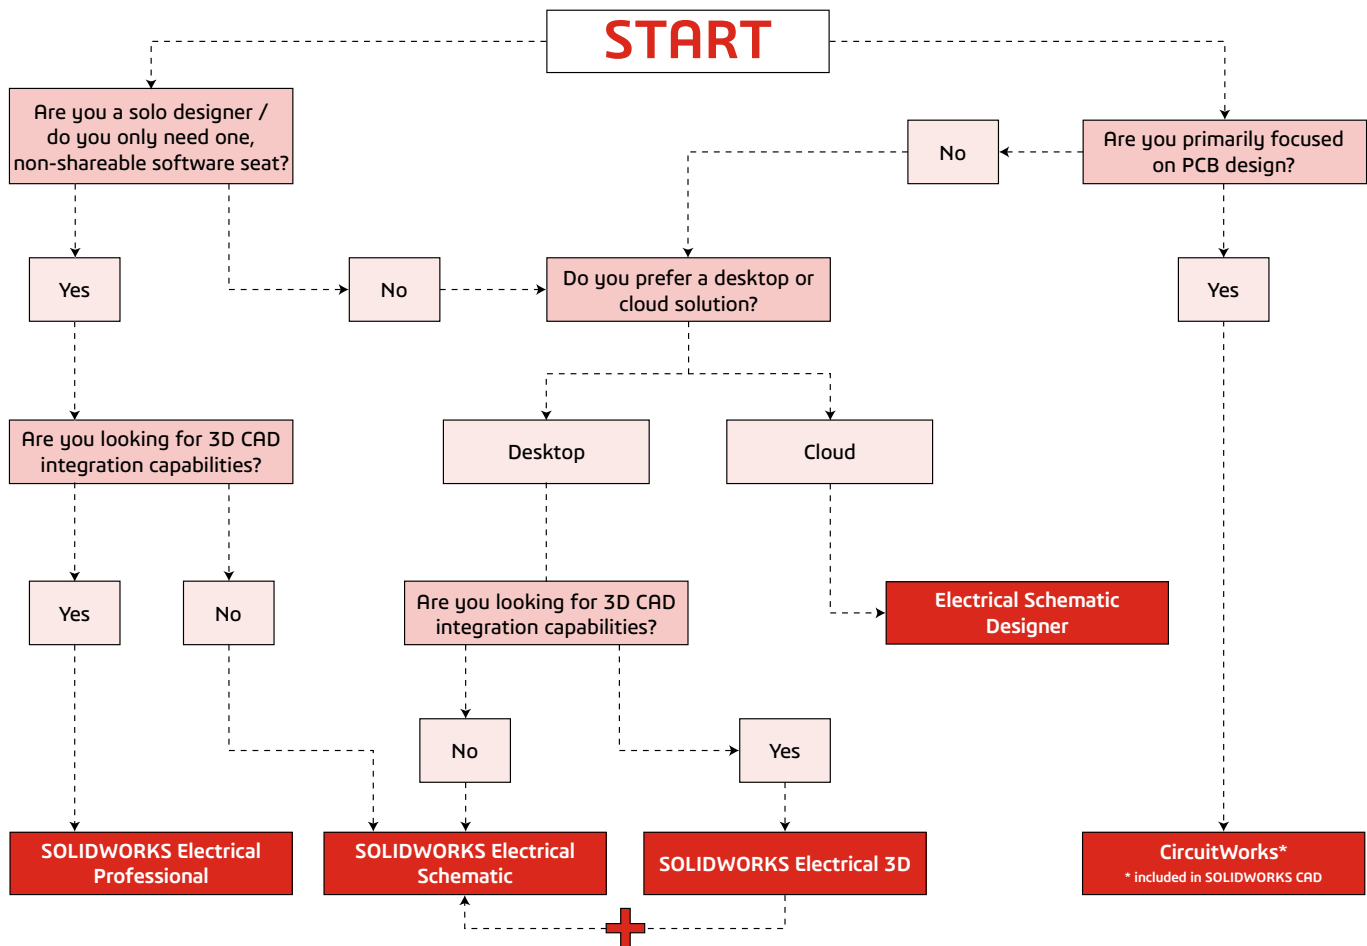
START

Are you a solo designer / do you only need one, non-shareable software seat?

Are you primarily focused on PCB design?

No

Yes

No

Do you prefer a desktop or cloud solution?

Yes

Are you looking for 3D CAD integration capabilities?

Desktop

Cloud

Yes

No

Are you looking for 3D CAD integration capabilities?

Electrical Schematic Designer

No

Yes

SOLIDWORKS Electrical Professional

SOLIDWORKS Electrical Schematic

SOLIDWORKS Electrical 3D

CircuitWorks*
* included in SOLIDWORKS CAD